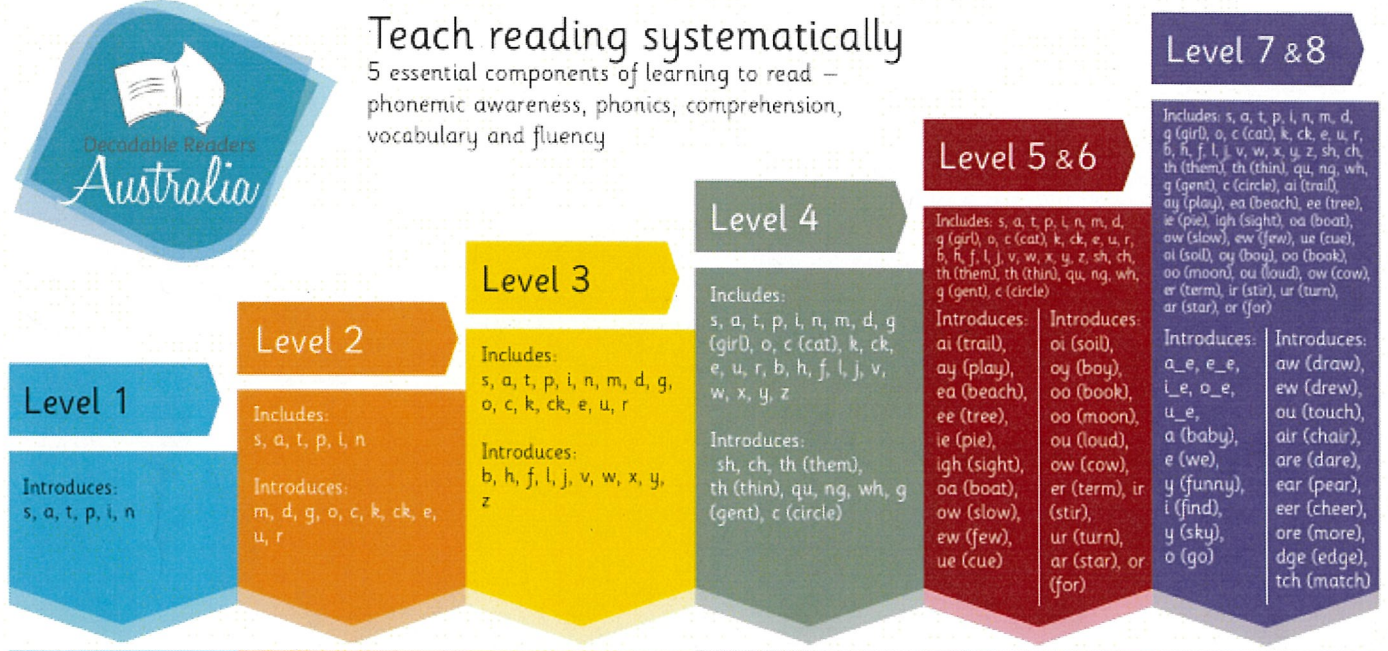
Decodable Readers
Australia

Teach reading systematically
5 essential components of learning to read – phonemic awareness, phonics, comprehension, vocabulary and fluency

Level 1

Introduces:
s, a, t, p, i, n

Level 2

Includes:
s, a, t, p, i, n

Introduces:
m, d, g, o, c, k, ck, e, u, r

Level 3

Includes:
s, a, t, p, i, n, m, d, g, o, c, k, ck, e, u, r

Introduces:
b, h, f, l, j, v, w, x, y, z

Level 4

Includes:
s, a, t, p, i, n, m, d, g (girl), o, c (cat), k, ck, e, u, r, b, h, f, l, j, v, w, x, y, z

Introduces:
sh, ch, th (them), th (thin), qu, ng, wh, g (gent), c (circle)

Level 5 & 6

Includes: s, a, t, p, i, n, m, d, g (girl), o, c (cat), k, ck, e, u, r, b, h, f, l, j, v, w, x, y, z, sh, ch, th (them), th (thin), qu, ng, wh, g (gent), c (circle)

Introduces:
ai (trail), ay (play), ea (beach), ee (tree), ie (pie), igh (sight), oa (boat), ow (slow), ew (few), ue (cue)

Introduces:
oi (soil), oy (boy), oo (book), oo (moon), ou (loud), ow (cow), er (term), ir (stir), ur (turn), ar (star), or (for)

Level 7 & 8

Includes: s, a, t, p, i, n, m, d, g (girl), o, c (cat), k, ck, e, u, r, b, h, f, l, j, v, w, x, y, z, sh, ch, th (them), th (thin), qu, ng, wh, g (gent), c (circle), ai (trail), ay (play), ea (beach), ee (tree), ie (pie), igh (sight), oa (boat), ow (slow), ew (few), ue (cue), oi (soil), oy (boy), oo (book), oo (moon), ou (loud), ow (cow), er (term), ir (stir), ur (turn), ar (star), or (for)

Introduces:
a_e, e_e, i_e, o_e, u_e, a (baby), e (we), y (funny), i (find), y (sky), o (go)

Introduces:
aw (draw), ew (drew), ou (touch), air (chair), are (dare), ear (pear), eer (cheer), ore (more), dge (edge), tch (match)